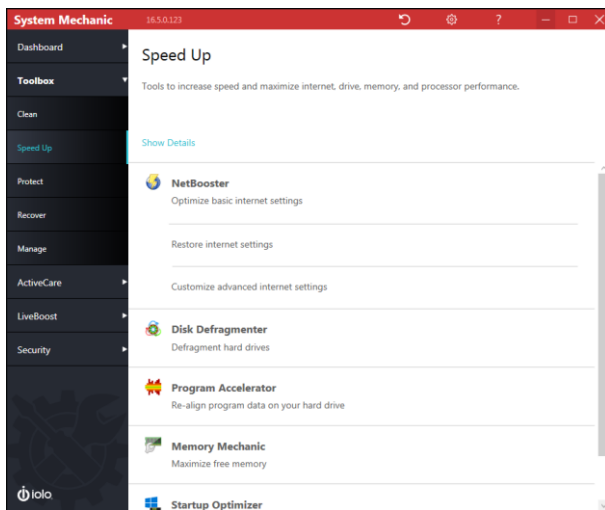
System Mechanic 16.5.0.123

? — □ ✕

Dashboard

Toolbox

Clean

Speed Up

Protect

Recover

Manage

ActiveCare

LiveBoost

Security

iolo

Speed Up

Tools to increase speed and maximize internet, drive, memory, and processor performance.

Show Details

NetBooster

Optimize basic internet settings

Restore internet settings

Customize advanced internet settings

Disk Defragmenter

Defragment hard drives

Program Accelerator

Re-align program data on your hard drive

Memory Mechanic

Maximize free memory

Startup Optimizer